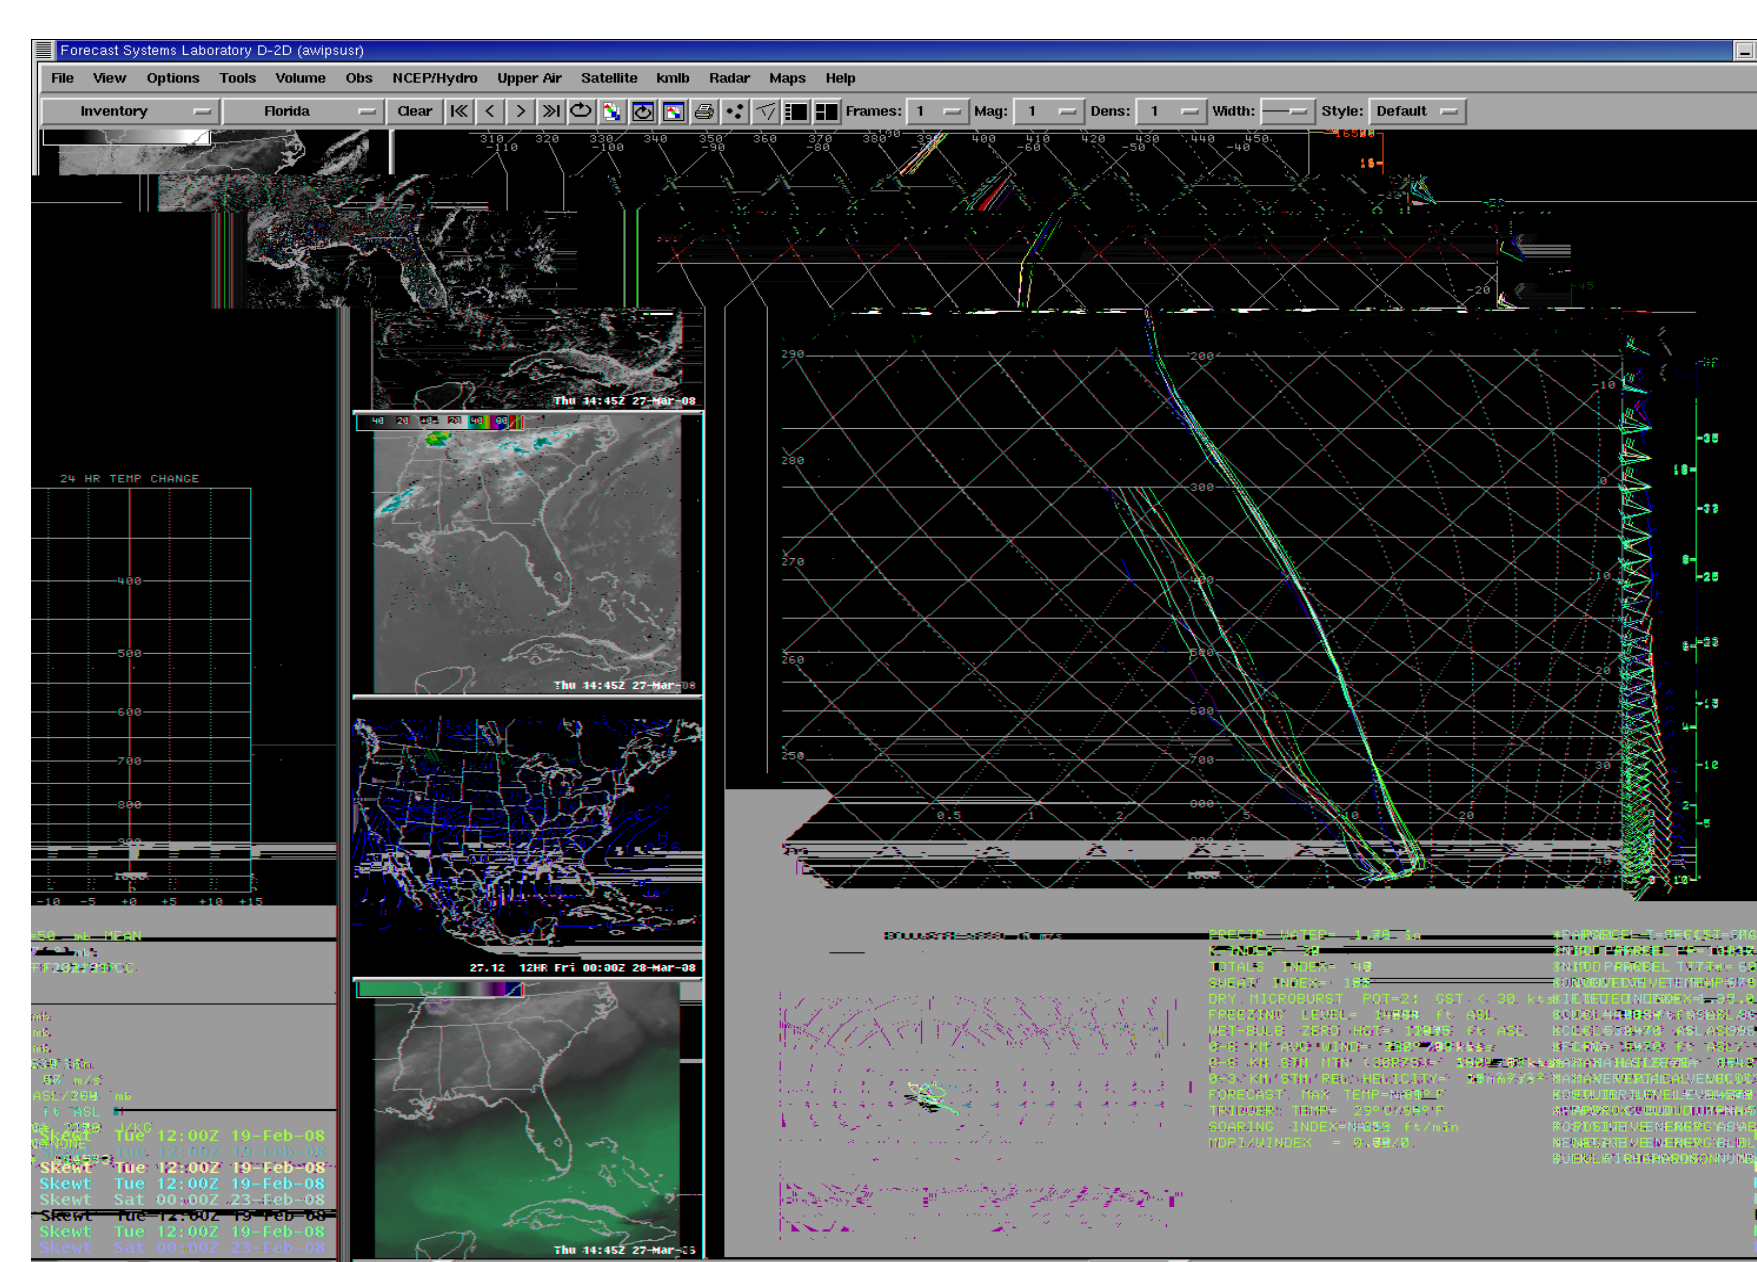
Forecast Systems Laboratory D-2D (awipsusr)

File View Options Tools Volume Obs NCEP/Hydro Upper Air Satellite kmlb Radar Maps Help

Inventory Florida Clear Frames: 1 Mag: 1 Dens: 1 Width: Style: Default

310 -110 320 330 -100 340 350 -90 360 370 -80 380 390 400 410 -60 420 430 -50 440 450 -40

24 HR TEMP CHANGE

-400
-500
-600
-700
-800
-900
1000

-10 -5 +0 +5 +10 +15

Thu 14:45Z 27-Mar-08

Thu 14:45Z 27-Mar-08

27.12 12HR Fri 00:00Z 28-Mar-08

Thu 14:45Z 27-Mar-08

290 280 270 260 250

200 300 400 500 600 700 800 900 1000

0.5 1 2 5 10 20

PRECIP WATER= 1.79 in
K INDEX= 38
TOTALS INDEX= 48
SWEAT INDEX= 185
DRY MICROBURST POT=2: GST < 30 kts
FREEZING LEVEL= 14800 ft ASL
WET-BULB ZERO HGT= 13895 ft ASL
0-6 KM AVG WIND= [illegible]
0-6 KM STM MTN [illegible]
0-3 KM STM REL HELICITY= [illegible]
FORECAST MAX TEMP=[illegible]
TRIGGER TEMP= 29°C/84°F
SOARING INDEX=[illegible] ft/min
MDPI/WINDEX = 0.88/0.

Skewt Tue 12:00Z 19-Feb-08
Skewt Tue 12:00Z 19-Feb-08
Skewt Tue 12:00Z 19-Feb-08
Skewt Sat 00:00Z 23-Feb-08
Skewt Tue 12:00Z 19-Feb-08
Skewt Tue 12:00Z 19-Feb-08
Skewt Sat 00:00Z 23-Feb-08